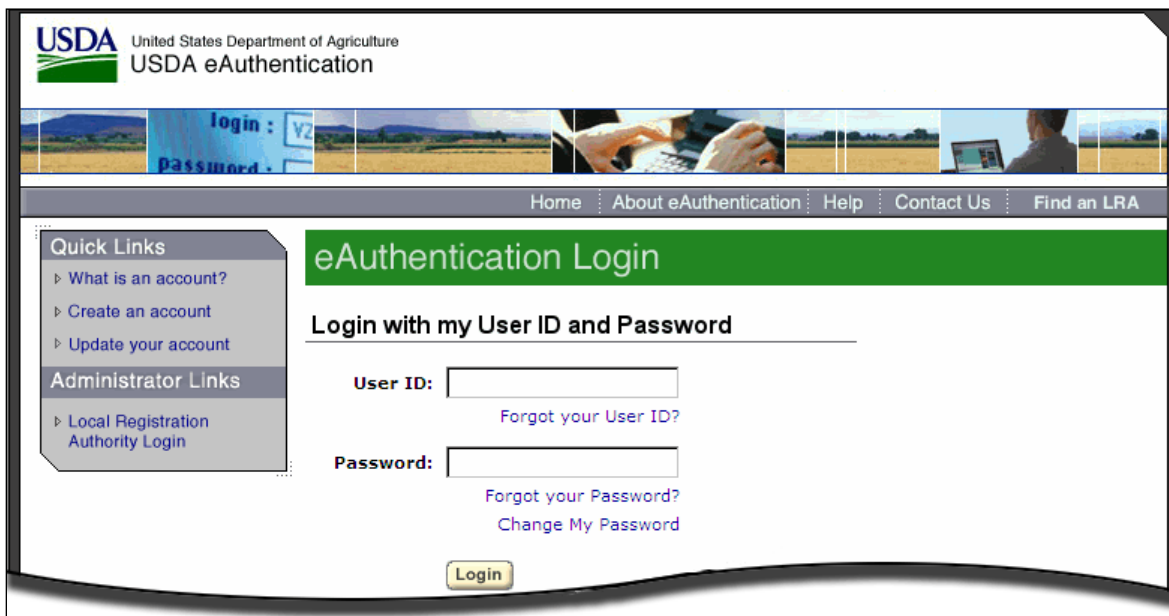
USDA United States Department of Agriculture
USDA eAuthentication

login :
password :

Home | About eAuthentication | Help | Contact Us | Find an LRA

Quick Links
What is an account?
Create an account
Update your account

Administrator Links
Local Registration Authority Login

eAuthentication Login

Login with my User ID and Password

User ID:
Forgot your User ID?

Password:
Forgot your Password?
Change My Password

Login